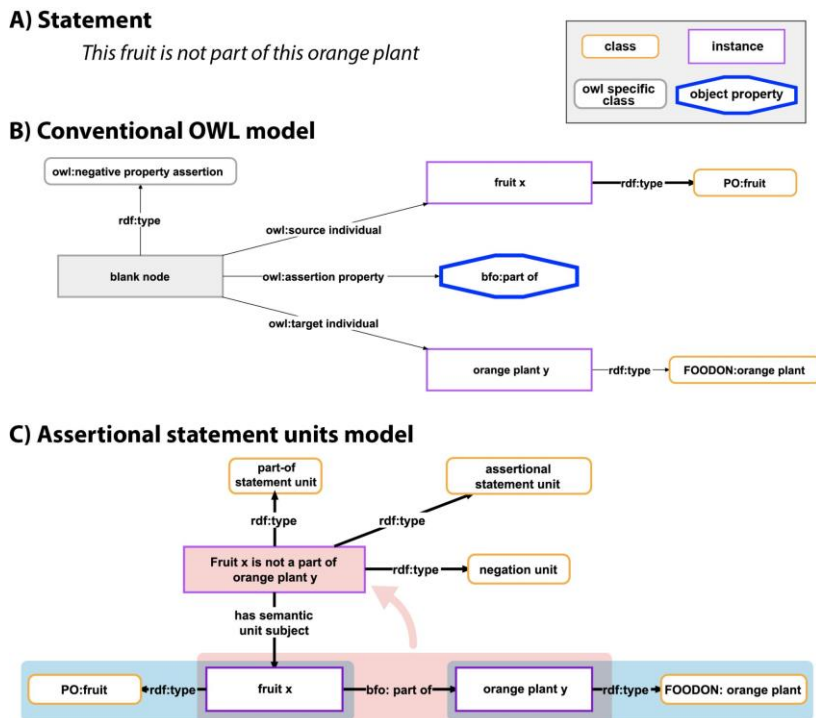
A) Statement

This fruit is not part of this orange plant

class
instance
owl specific class
object property

B) Conventional OWL model

owl:negative property assertion
rdf:type
blank node
owl:source individual
fruit x
rdf:type
PO:fruit
owl:assertion property
bfo:part of
owl:target individual
orange plant y
rdf:type
FOODON:orange plant

C) Assertional statement units model

part-of statement unit
assertional statement unit
rdf:type
rdf:type
Fruit x is not a part of orange plant y
rdf:type
negation unit
has semantic unit subject
PO:fruit
rdf:type
fruit x
bfo: part of
orange plant y
rdf:type
FOODON: orange plant